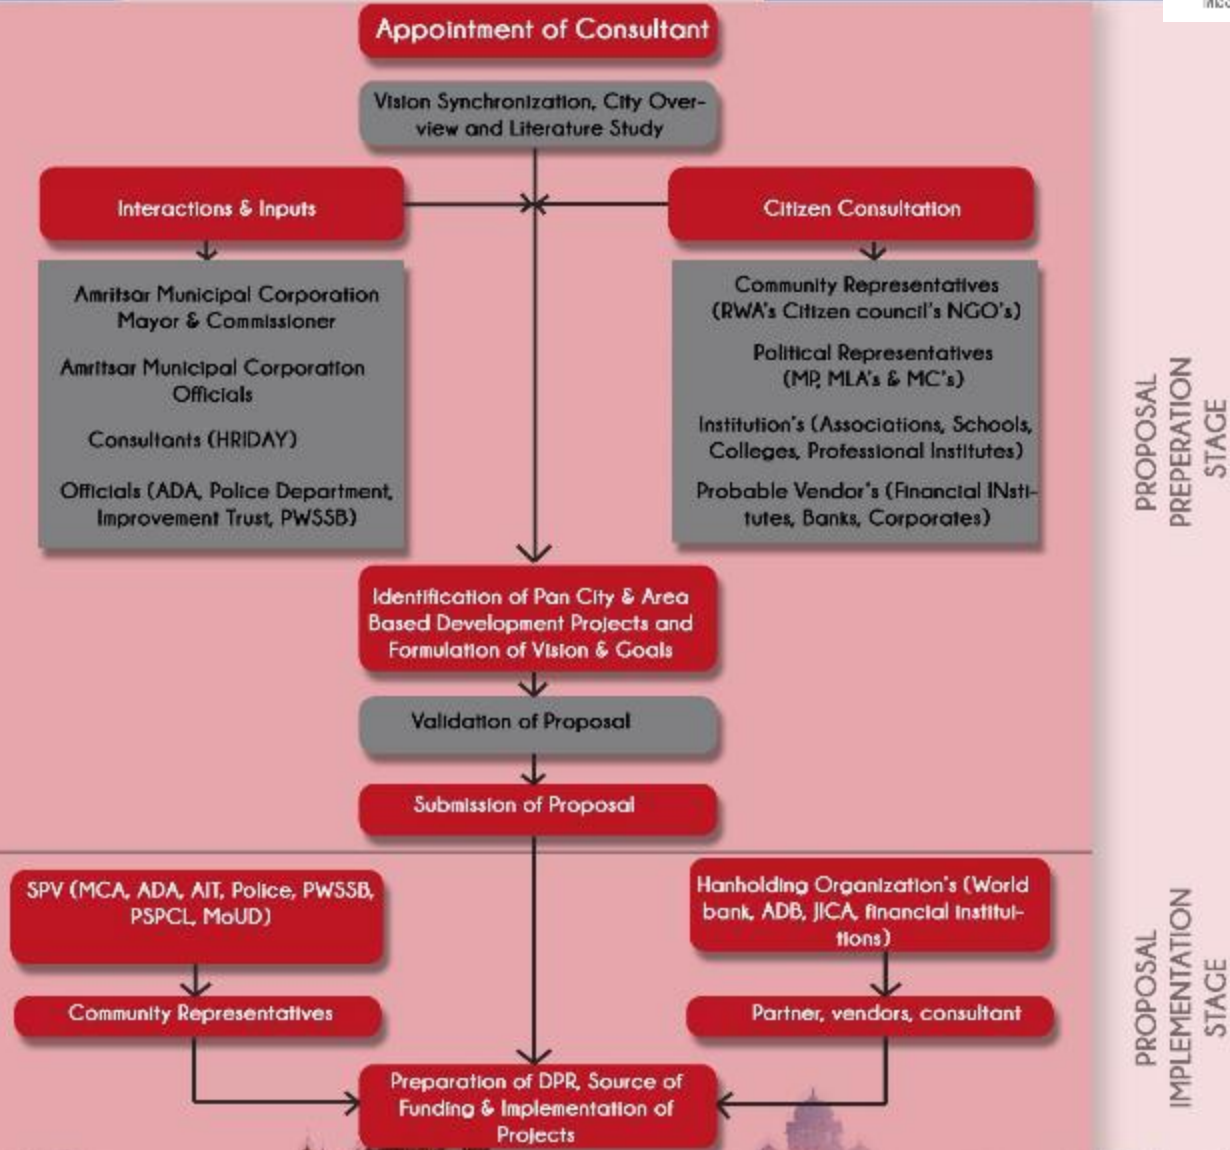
Appointment of Consultant

Vision Synchronization, City Overview and Literature Study

Interactions & Inputs

Citizen Consultation

Amritsar Municipal Corporation Mayor & Commissioner

Amritsar Municipal Corporation Officials

Consultants (HRIDAY)

Officials (ADA, Police Department, Improvement Trust, PWSSB)

Community Representatives (RWA's Citizen council's NGO's)

Political Representatives (MP, MLA's & MC's)

Institution's (Associations, Schools, Colleges, Professional Institutes)

Probable Vendor's (Financial INstitutes, Banks, Corporates)

PROPOSAL PREPERATION STAGE

Identification of Pan City & Area Based Development Projects and Formulation of Vision & Goals

Validation of Proposal

Submission of Proposal

SPV (MCA, ADA, AIT, Police, PWSSB, PSPCL, MoUD)

Hanholding Organization's (World bank, ADB, JICA, financial institutions)

Community Representatives

Partner, vendors, consultant

Preparation of DPR, Source of Funding & Implementation of Projects

PROPOSAL IMPLEMENTATION STAGE